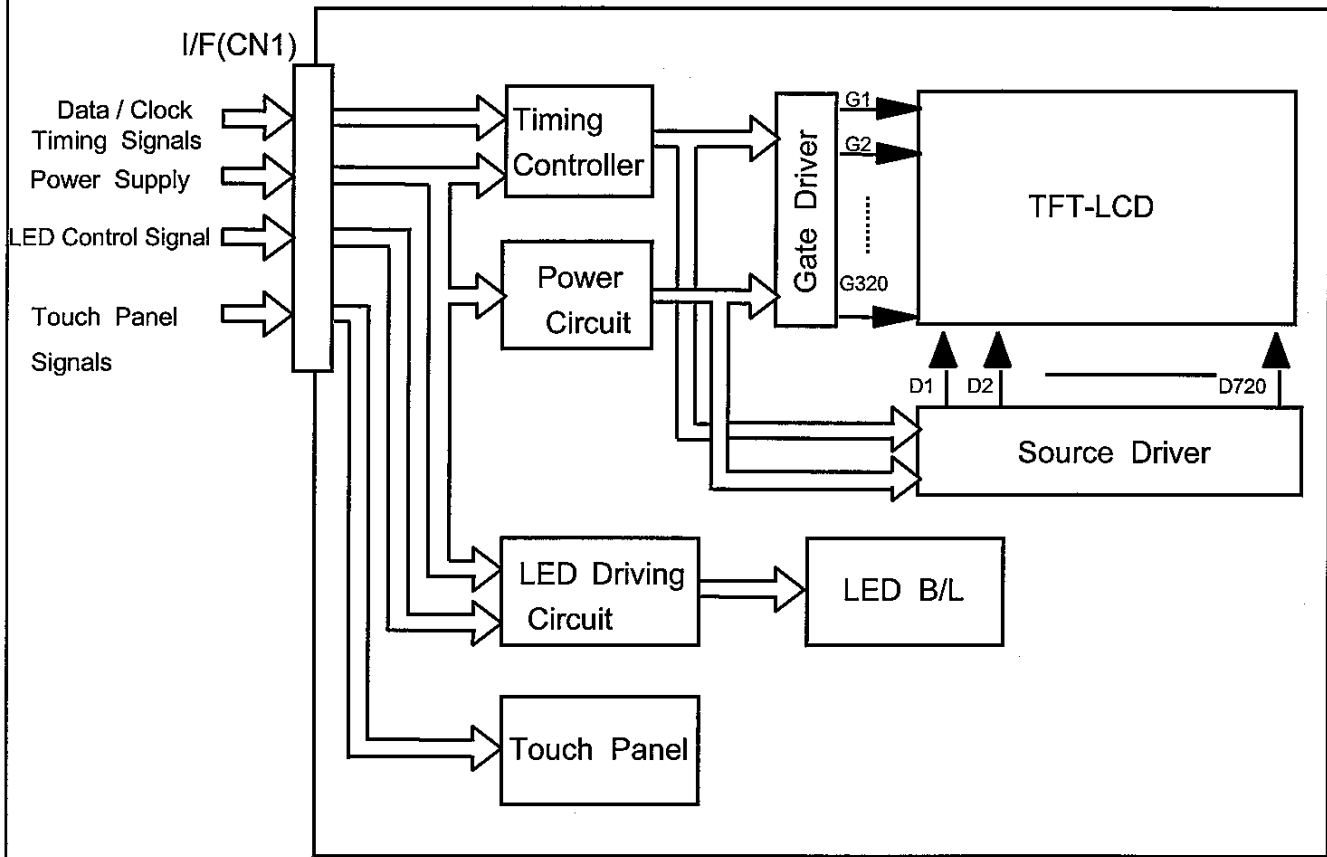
I/F(CN1)

Data / Clock Timing Signals

Power Supply

LED Control Signal

Touch Panel Signals

Timing Controller

Power Circuit

Gate Driver

G1

G2

G320

TFT-LCD

D1

D2

D720

Source Driver

LED Driving Circuit

LED B/L

Touch Panel